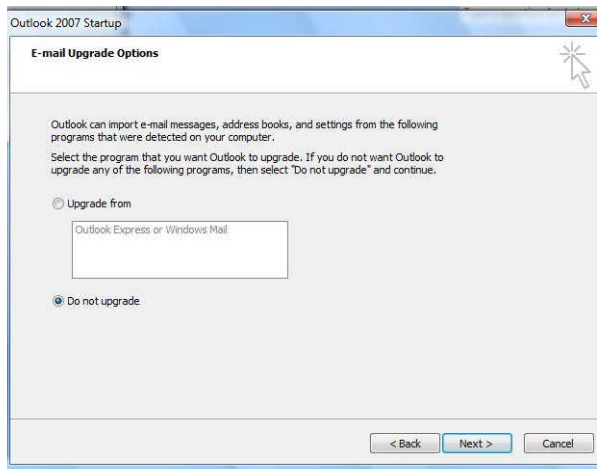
Outlook 2007 Startup

E-mail Upgrade Options

Outlook can import e-mail messages, address books, and settings from the following programs that were detected on your computer.

Select the program that you want Outlook to upgrade. If you do not want Outlook to upgrade any of the following programs, then select "Do not upgrade" and continue.

Upgrade from

Outlook Express or Windows Mail

Do not upgrade

< Back | Next > | Cancel